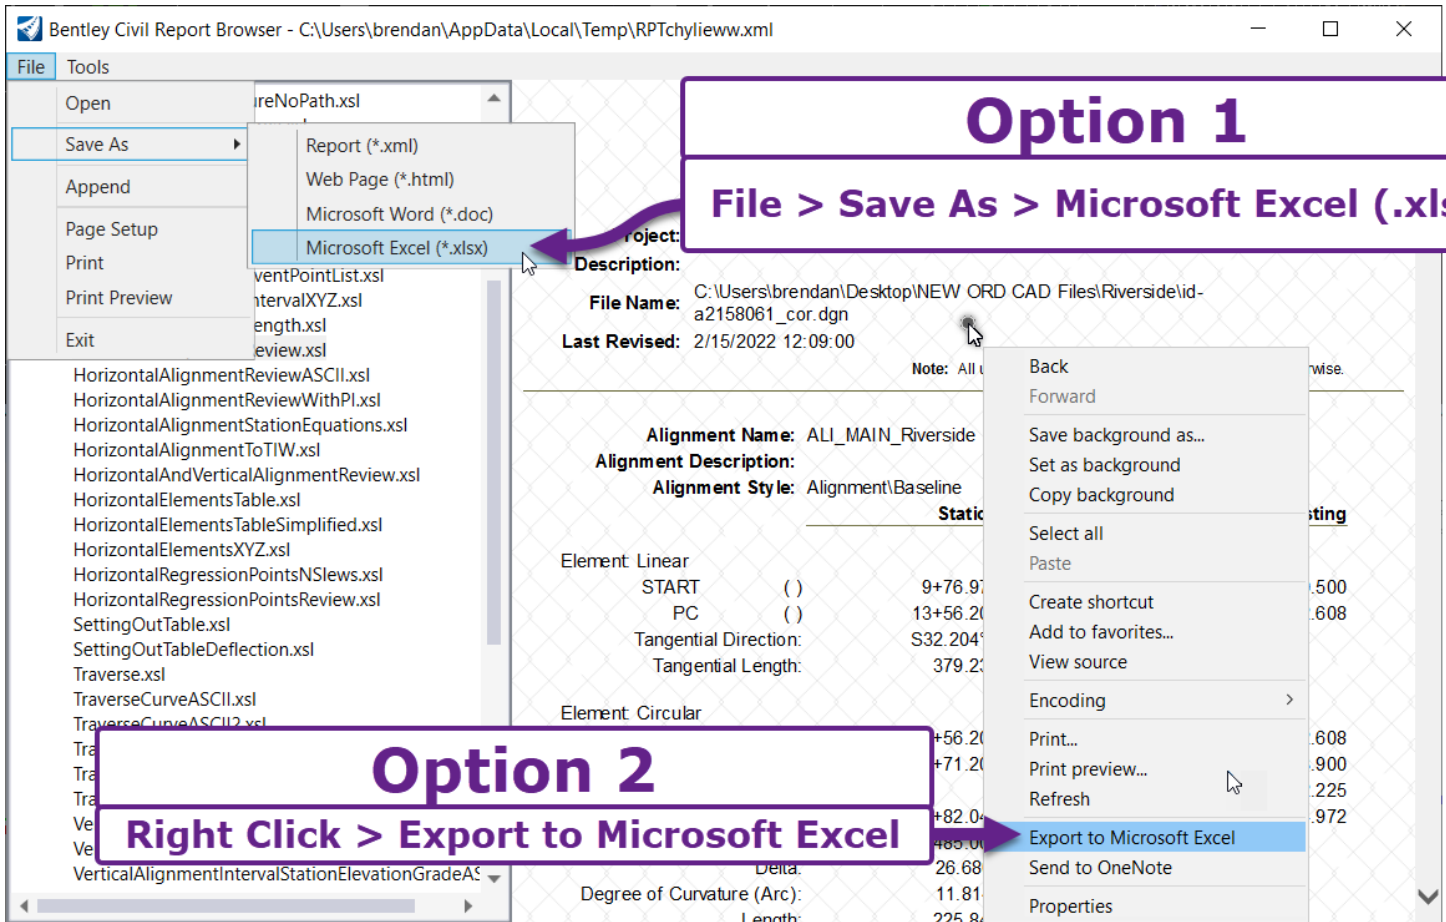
Bentley Civil Report Browser - C:\Users\brendan\AppData\Local\Temp\RPTchylieww.xml

File Tools

Open
Save As
Append
Page Setup
Print
Print Preview
Exit

Report (*.xml)
Web Page (*.html)
Microsoft Word (*.doc)
Microsoft Excel (*.xlsx)

ureNoPath.xsl
ventPointList.xsl
ntervalXYZ.xsl
ength.xsl
eview.xsl
HorizontalAlignmentReviewASCII.xsl
HorizontalAlignmentReviewWithPI.xsl
HorizontalAlignmentStationEquations.xsl
HorizontalAlignmentToTIW.xsl
HorizontalAndVerticalAlignmentReview.xsl
HorizontalElementsTable.xsl
HorizontalElementsTableSimplified.xsl
HorizontalElementsXYZ.xsl
HorizontalRegressionPointsNSlews.xsl
HorizontalRegressionPointsReview.xsl
SettingOutTable.xsl
SettingOutTableDeflection.xsl
Traverse.xsl
TraverseCurveASCII.xsl
TraverseCurveASCII2.xsl
Tra
Tra
Tra
Ve
Ve
VerticalAlignmentIntervalStationElevationGradeA

Option 1
File > Save As > Microsoft Excel (.xls

roject:
Description:
File Name: C:\Users\brendan\Desktop\NEW ORD CAD Files\Riverside\id-a2158061_cor.dgn
Last Revised: 2/15/2022 12:09:00
Note: All

Alignment Name: ALI_MAIN_Riverside
Alignment Description:
Alignment Style: Alignment\Baseline
Static
sting

Element Linear
START ( ) 9+76.97 .500
PC ( ) 13+56.20 .608
Tangential Direction: S32.204
Tangential Length: 379.2

Element Circular
+56.20 .608
+71.20 .900
.225
+82.0 .972
485.00
Delta: 26.68
Degree of Curvature (Arc): 11.81
Length: 225.8

Back
Forward
Save background as...
Set as background
Copy background
Select all
Paste
Create shortcut
Add to favorites...
View source
Encoding
Print...
Print preview...
Refresh
Export to Microsoft Excel
Send to OneNote
Properties

wise.

Option 2
Right Click > Export to Microsoft Excel